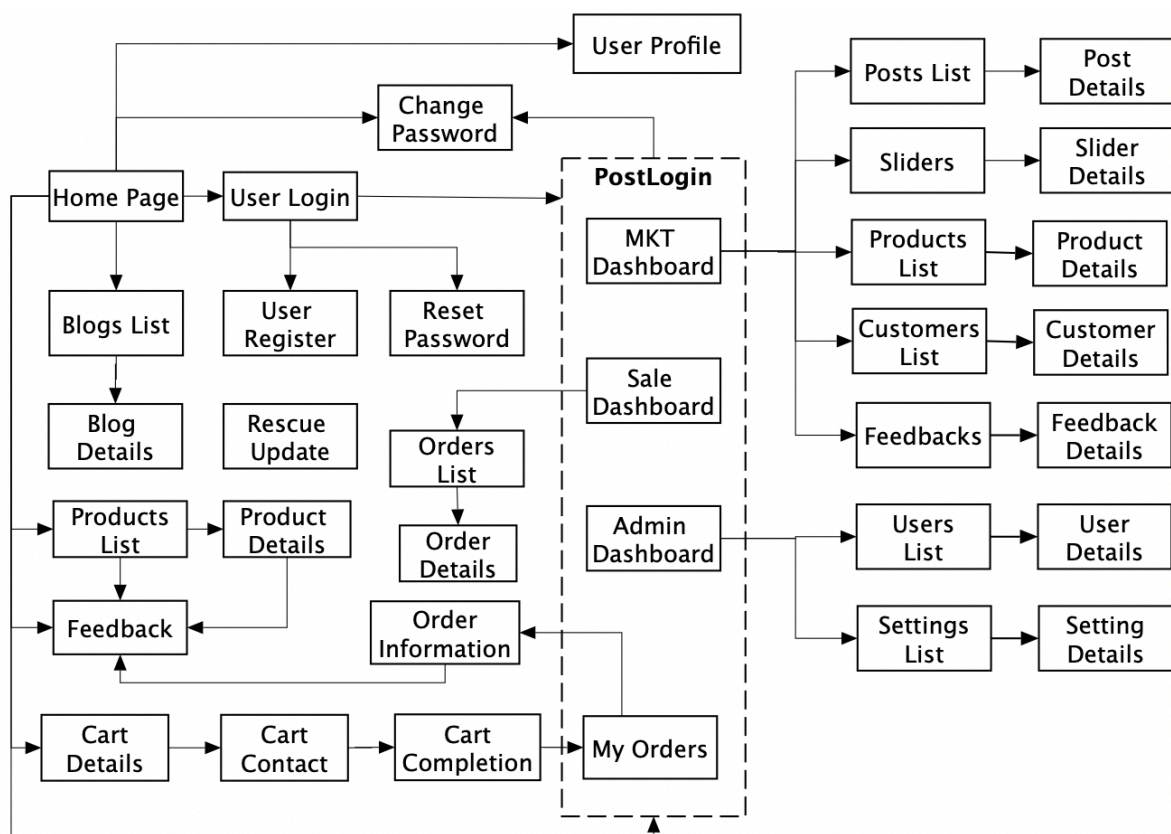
User Profile

Change Password

PostLogin

Home Page

User Login

MKT Dashboard

Blogs List

User Register

Reset Password

Blog Details

Rescue Update

Orders List

Sale Dashboard

Products List

Product Details

Order Details

Admin Dashboard

Feedback

Order Information

Cart Details

Cart Contact

Cart Completion

My Orders

Posts List

Post Details

Sliders

Slider Details

Products List

Product Details

Customers List

Customer Details

Feedbacks

Feedback Details

Users List

User Details

Settings List

Setting Details